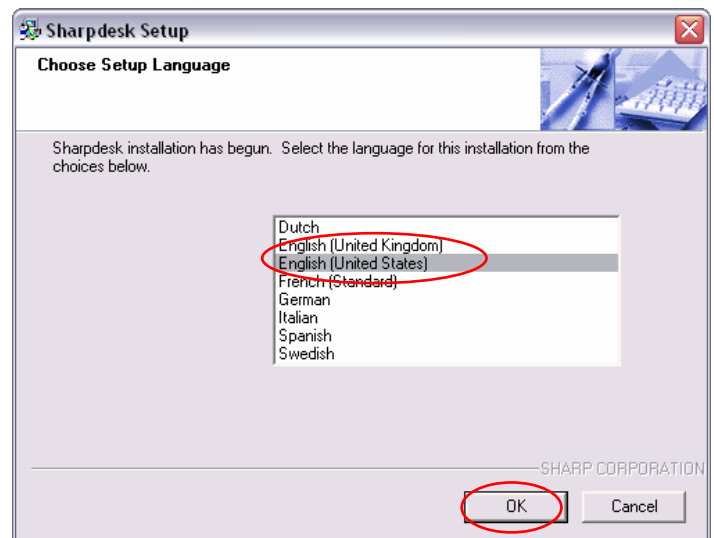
Sharpdesk Setup

Choose Setup Language

Sharpdesk installation has begun. Select the language for this installation from the choices below.

Dutch
English (United Kingdom)
English (United States)
French (Standard)
German
Italian
Spanish
Swedish

SHARP CORPORATION

OK

Cancel